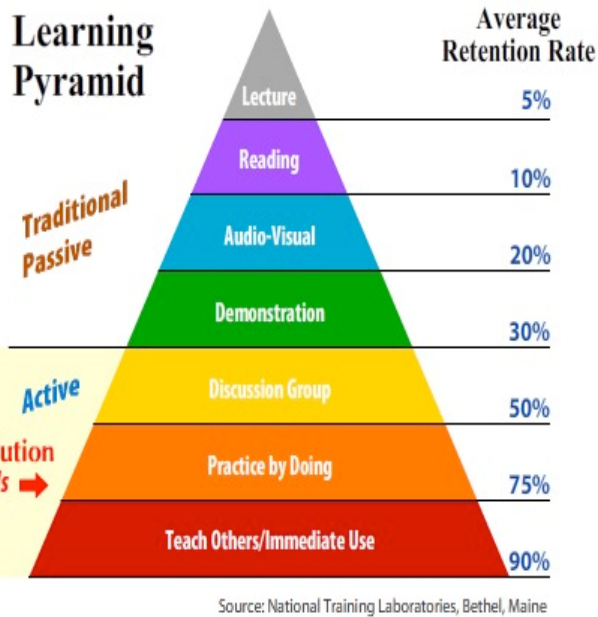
Learning Pyramid

Average Retention Rate

Lecture
5%

Reading
10%

Traditional Passive

Audio-Visual
20%

Demonstration
30%

Active

Discussion Group
50%

ution
's

Practice by Doing
75%

Teach Others/Immediate Use
90%

Source: National Training Laboratories, Bethel, Maine